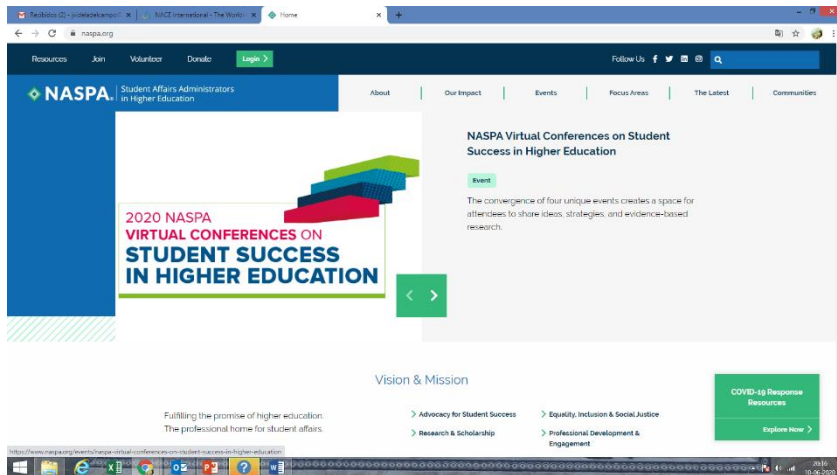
Recibidos (2) - jcdeladelcampo@ | NACE International - The Worldw | Home | +

naspa.org

Resources Join Volunteer Donate Login >

Follow Us

NASPA Student Affairs Administrators in Higher Education

About | Our Impact | Events | Focus Areas | The Latest | Communities

2020 NASPA VIRTUAL CONFERENCES ON STUDENT SUCCESS IN HIGHER EDUCATION

NASPA Virtual Conferences on Student Success in Higher Education

Event

The convergence of four unique events creates a space for attendees to share ideas, strategies, and evidence-based research.

Vision & Mission

Fulfilling the promise of higher education. The professional home for student affairs.

> Advocacy for Student Success
> Equality, Inclusion & Social Justice
> Research & Scholarship
> Professional Development & Engagement

COVID-19 Response Resources

Explore Now >

https://www.naspa.org/events/naspa-virtual-conferences-on-student-success-in-higher-education